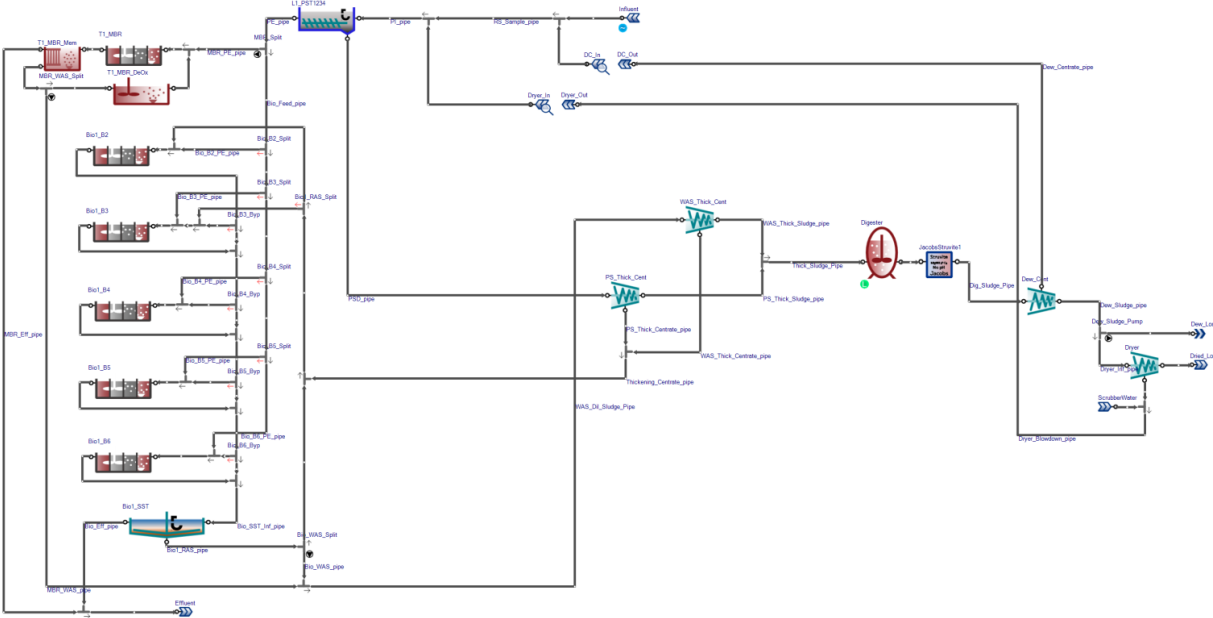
L1_PST1234
PE_pipe
PI_pipe
RS_Sample_pipe
Influent
T1_MBR_Mem
T1_MBR
MBR_Split
MBR_PE_pipe
MBR_WAS_Split
T1_MBR_DeOx
DC_In
DC_Out
Dew_Centrate_pipe
Bio_Feed_pipe
Dryer_In
Dryer_Out
Bio1_B2
Bio_B2_Split
Bio_B2_PE_pipe
Bio_B3_Split
Bio_RAS_Split
Bio1_B3
Bio_B3_PE_pipe
Bio_B3_Byp
WAS_Thick_Cent
WAS_Thick_Sludge_pipe
Digester
JacobsStruvite1
Thick_Sludge_Pipe
Bio_B4_Split
Bio1_B4
Bio_B4_PE_pipe
Bio_B4_Byp
PS_Thick_Cent
Dig_Sludge_Pipe
Dew_Cent
PSD_pipe
PS_Thick_Sludge_pipe
Dew_Sludge_pipe
MBR_Eff_pipe
PS_Thick_Centrate_pipe
Dew_Sludge_Pump
Dew_Lo
Bio_B5_Split
WAS_Thick_Centrate_pipe
Bio1_B5
Bio_B5_PE_pipe
Bio_B5_Byp
Dryer
Dried_Lo
Thickening_Centrate_pipe
Dryer_In_pipe
ScrubberWater
WAS_Dil_Sludge_Pipe
Dryer_Blowdown_pipe
Bio_B6_Split
Bio1_B6
Bio_B6_PE_pipe
Bio_B6_Byp
Bio1_SST
Bio_Eff_pipe
Bio_SST_Inf_pipe
Bio1_RAS_pipe
Bio_WAS_Split
Bio_WAS_pipe
MBR_WAS_pipe
Effluent